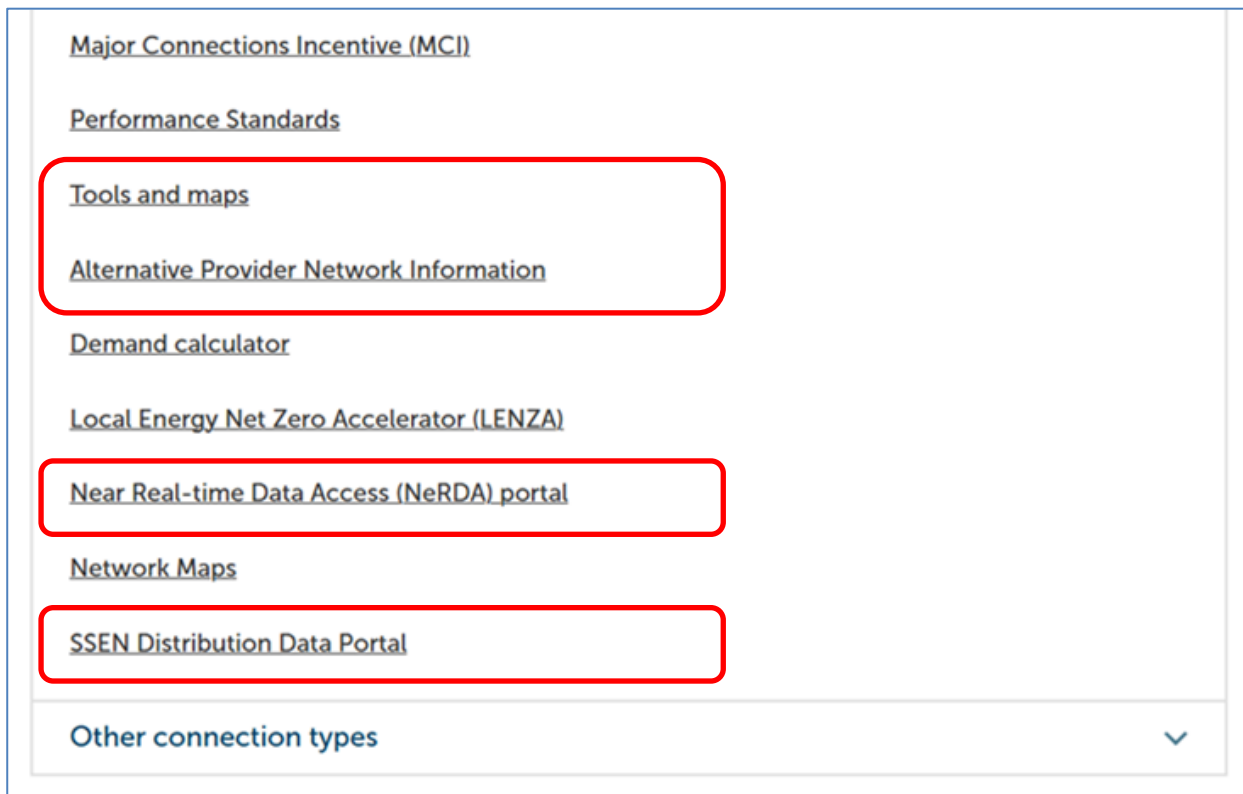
Major Connections Incentive (MCI)

Performance Standards

Tools and maps

Alternative Provider Network Information

Demand calculator

Local Energy Net Zero Accelerator (LENZA)

Near Real-time Data Access (NeRDA) portal

Network Maps

SSEN Distribution Data Portal

Other connection types